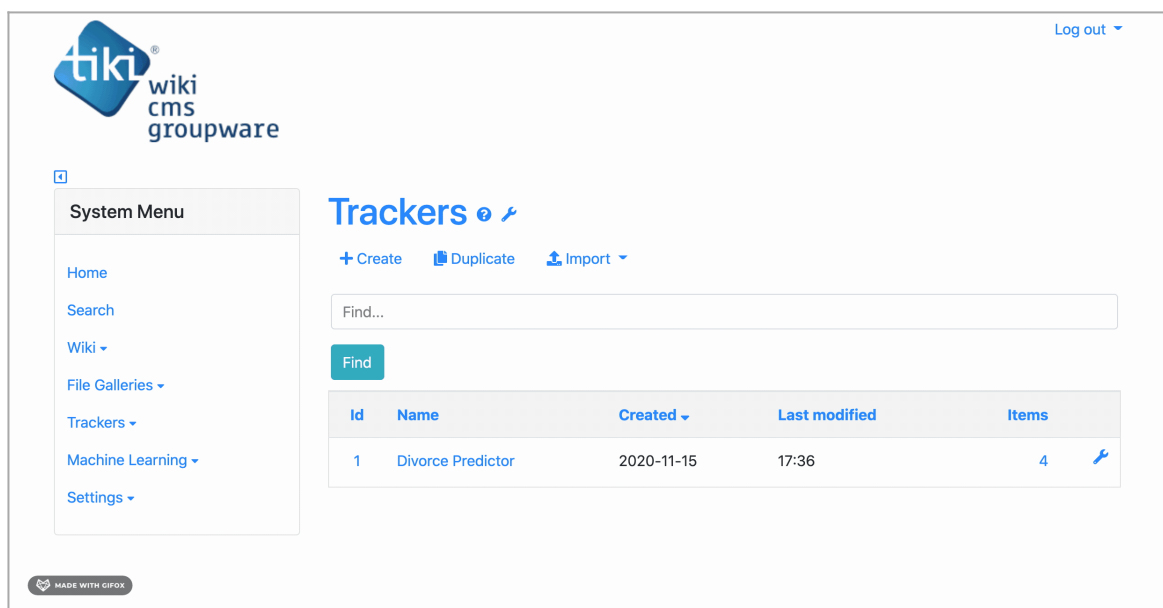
tiki® wiki cms groupware

Log out

System Menu

Home

Search

Wiki

File Galleries

Trackers

Machine Learning

Settings

Trackers

+ Create

Duplicate

Import

Find...

Find

| Id | Name | Created | Last modified | Items | |
|---|---|---|---|---|---|
| 1 | Divorce Predictor | 2020-11-15 | 17:36 | 4 | |

MADE WITH GIFOX